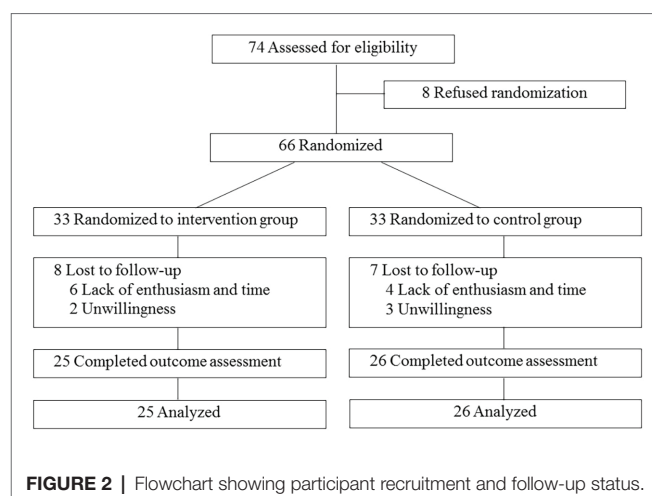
74 Assessed for eligibility

8 Refused randomization

66 Randomized

33 Randomized to intervention group

33 Randomized to control group

8 Lost to follow-up
6 Lack of enthusiasm and time
2 Unwillingness

7 Lost to follow-up
4 Lack of enthusiasm and time
3 Unwillingness

25 Completed outcome assessment

26 Completed outcome assessment

25 Analyzed

26 Analyzed

FIGURE 2 | Flowchart showing participant recruitment and follow-up status.